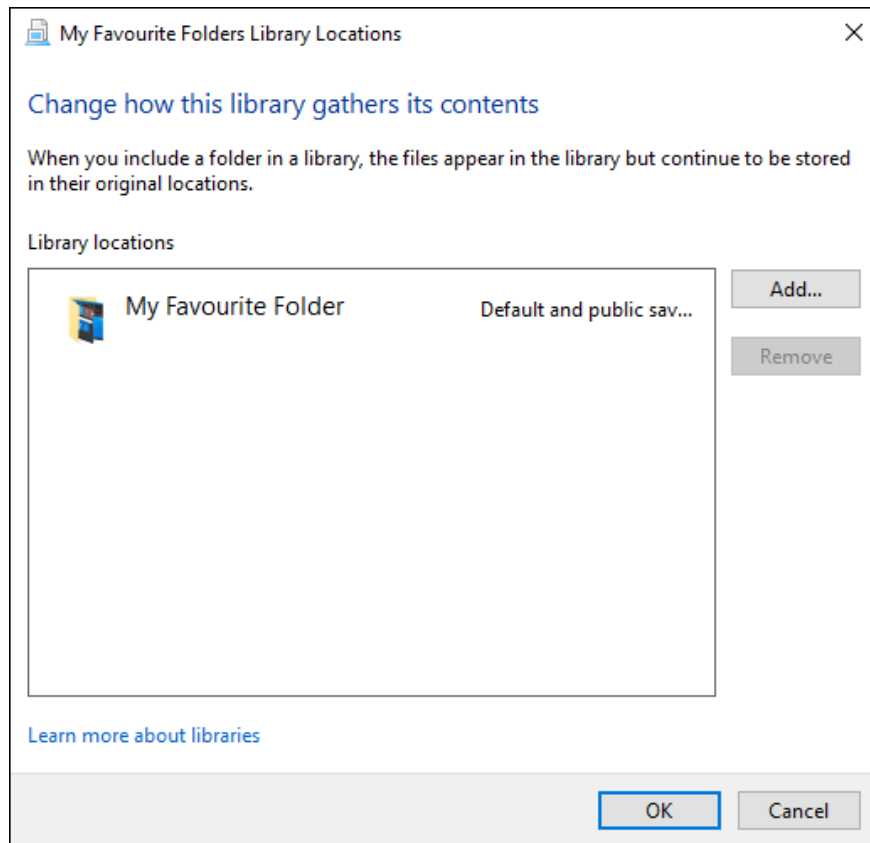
My Favourite Folders Library Locations

×

Change how this library gathers its contents

When you include a folder in a library, the files appear in the library but continue to be stored in their original locations.

Library locations

My Favourite Folder

Default and public sav...

Add...

Remove

Learn more about libraries

OK

Cancel